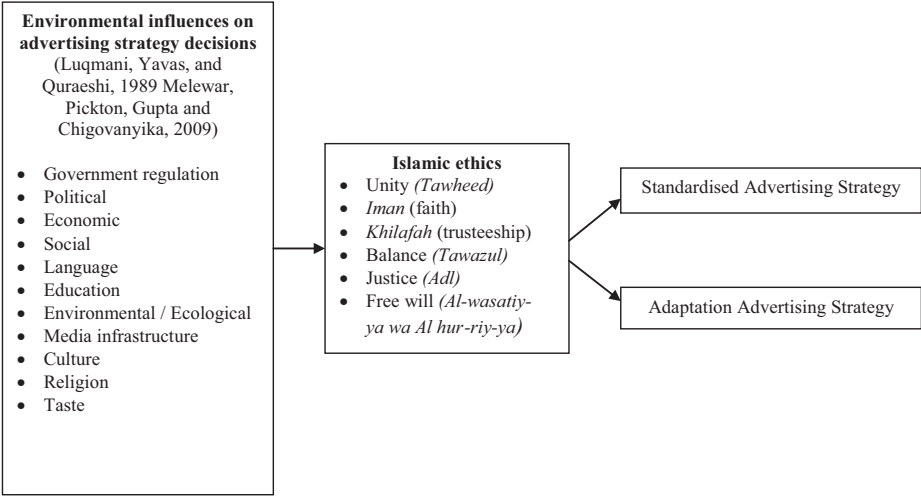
**Environmental influences on advertising strategy decisions**
(Luqmani, Yavas, and Quraeshi, 1989 Melewar, Pickton, Gupta and Chigovanyika, 2009)

- Government regulation
- Political
- Economic
- Social
- Language
- Education
- Environmental / Ecological
- Media infrastructure
- Culture
- Religion
- Taste

**Islamic ethics**
- Unity *(Tawheed)*
- *Iman* (faith)
- *Khilafah* (trusteeship)
- Balance *(Tawazul)*
- Justice *(Adl)*
- Free will *(Al-wasatiy-ya wa Al hur-riy-ya)*

Standardised Advertising Strategy

Adaptation Advertising Strategy